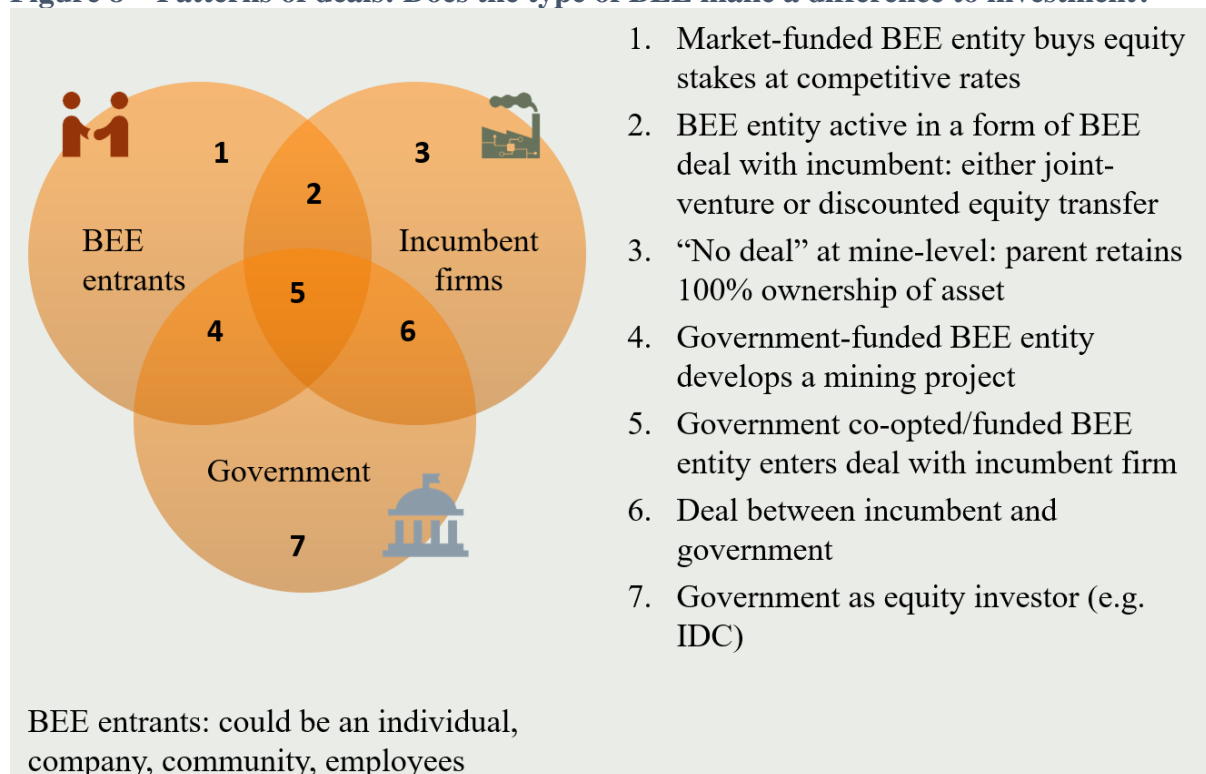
Figure 8 – Patterns of deals: Does the type of BEE make a difference to investment?

1

3

2

BEE entrants

Incumbent firms

5

4

6

Government

7

1. Market-funded BEE entity buys equity stakes at competitive rates
2. BEE entity active in a form of BEE deal with incumbent: either joint-venture or discounted equity transfer
3. “No deal” at mine-level: parent retains 100% ownership of asset
4. Government-funded BEE entity develops a mining project
5. Government co-opted/funded BEE entity enters deal with incumbent firm
6. Deal between incumbent and government
7. Government as equity investor (e.g. IDC)

BEE entrants: could be an individual, company, community, employees